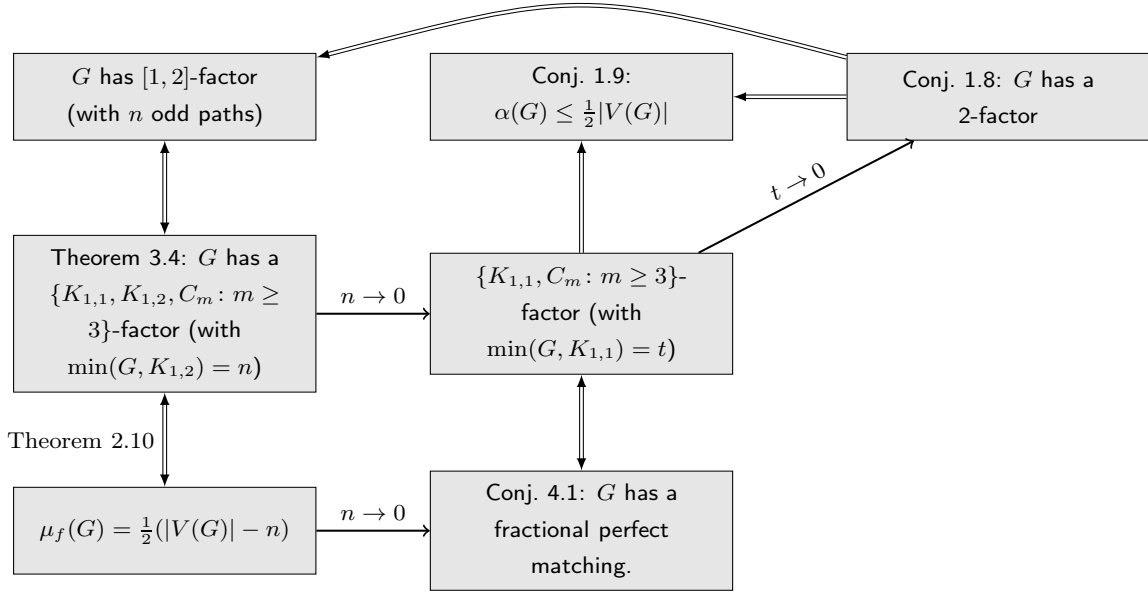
$G$ has $[1,2]$-factor (with $n$ odd paths)

Conj. 1.9: $\alpha(G) \leq \frac{1}{2}|V(G)|$

Conj. 1.8: $G$ has a 2-factor

$t \to 0$

Theorem 3.4: $G$ has a $\{K_{1,1}, K_{1,2}, C_m \colon m \geq 3\}$-factor (with $\min(G, K_{1,2}) = n$)

$n \to 0$

$\{K_{1,1}, C_m \colon m \geq 3\}$-factor (with $\min(G, K_{1,1}) = t$)

Theorem 2.10

$\mu_f(G) = \frac{1}{2}(|V(G)| - n)$

$n \to 0$

Conj. 4.1: $G$ has a fractional perfect matching.